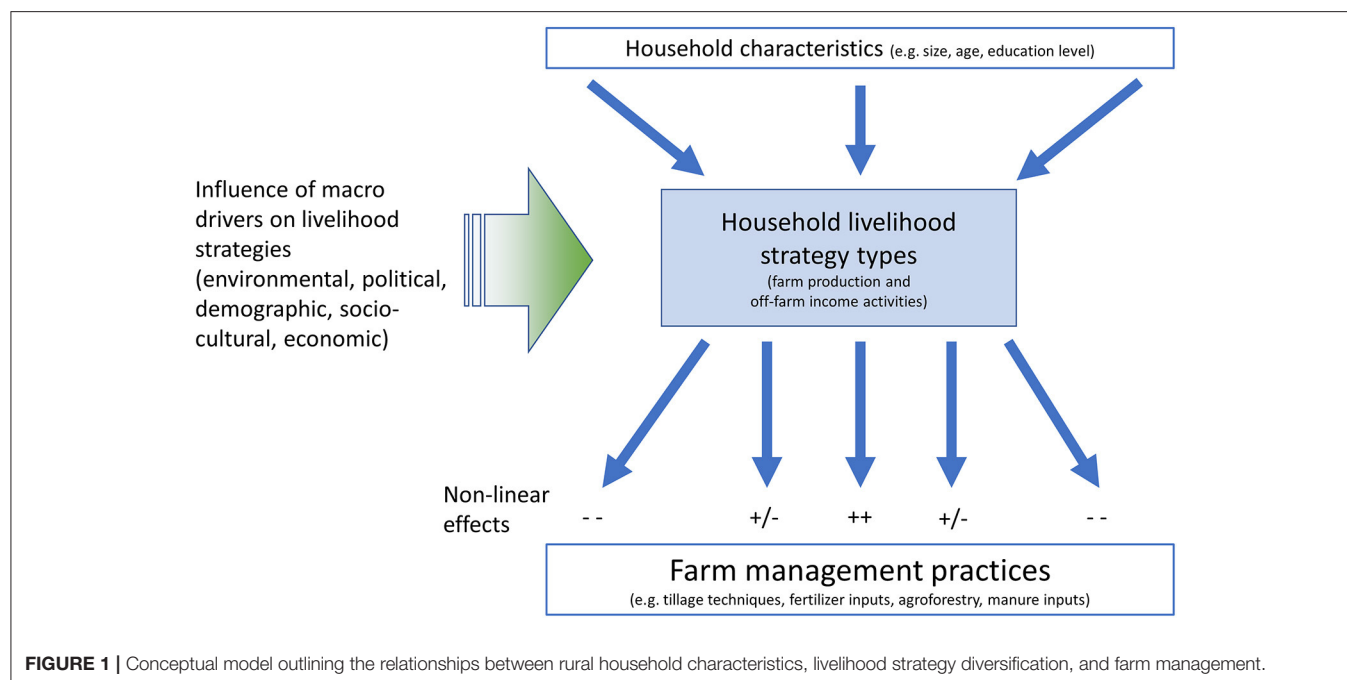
Household characteristics (e.g. size, age, education level)

Influence of macro drivers on livelihood strategies (environmental, political, demographic, socio-cultural, economic)

Household livelihood strategy types
(farm production and off-farm income activities)

Non-linear effects

- -

+/-

++

+/-

- -

Farm management practices
(e.g. tillage techniques, fertilizer inputs, agroforestry, manure inputs)

**FIGURE 1 |** Conceptual model outlining the relationships between rural household characteristics, livelihood strategy diversification, and farm management.